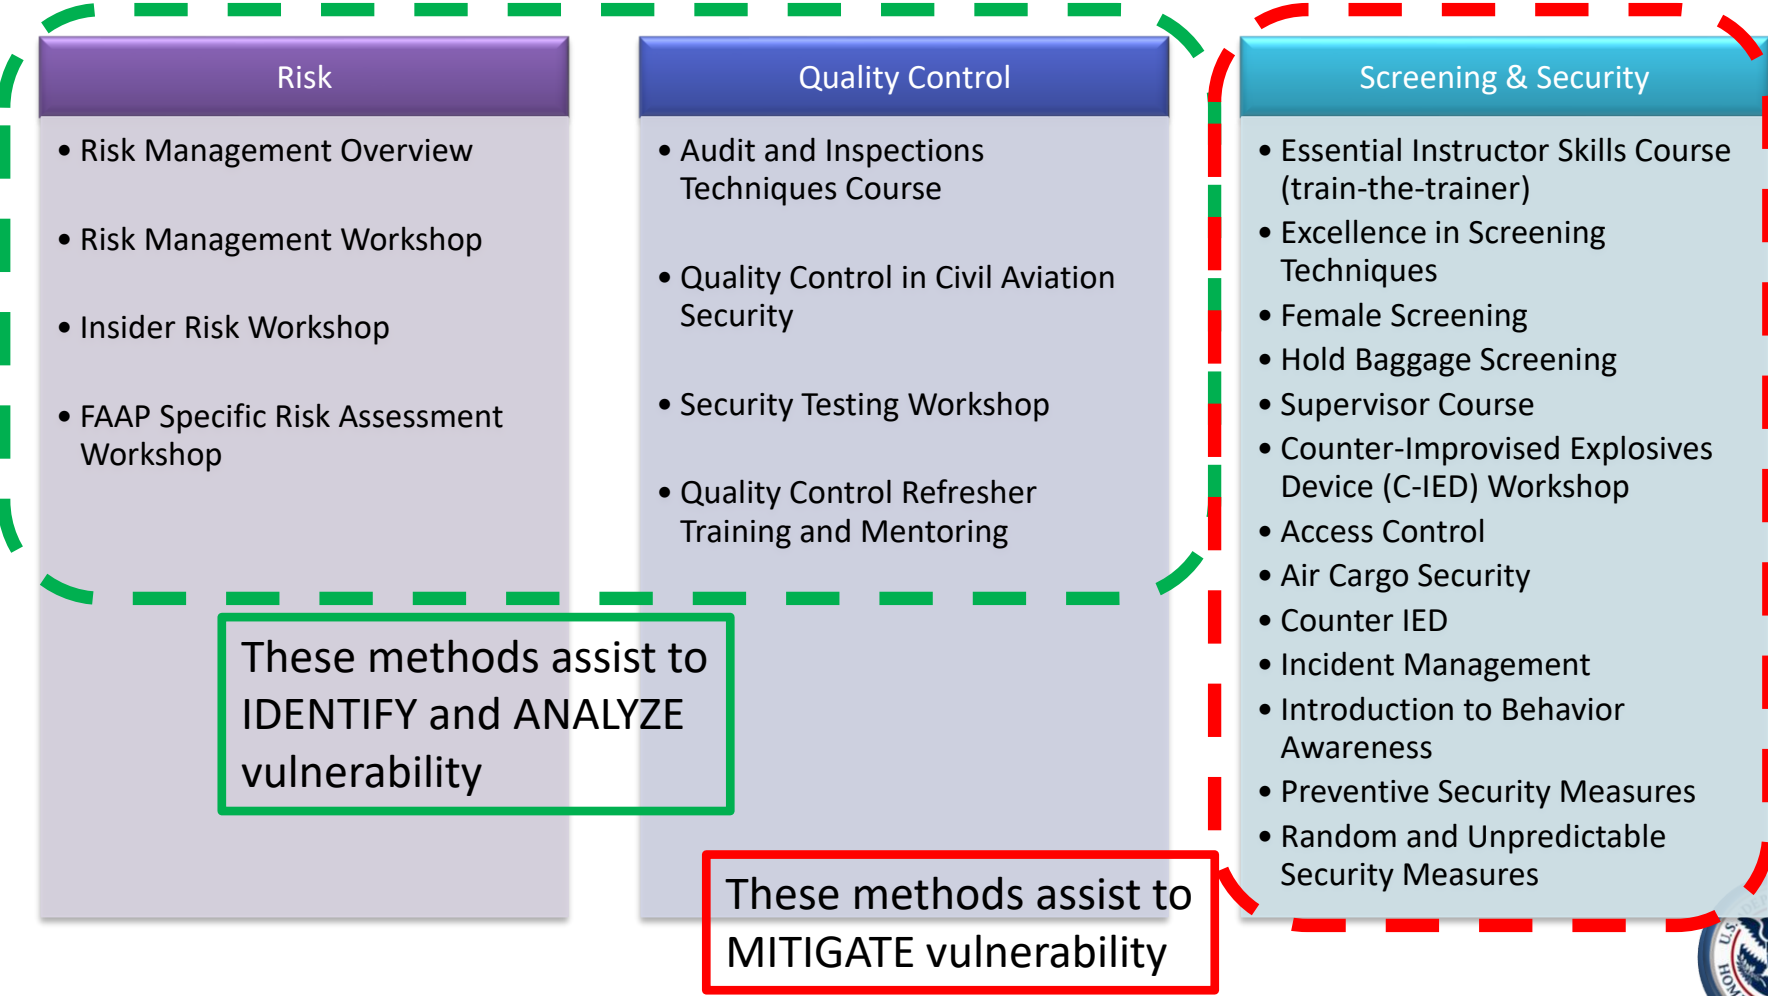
Risk

• Risk Management Overview

• Risk Management Workshop

• Insider Risk Workshop

• FAAP Specific Risk Assessment Workshop

Quality Control

• Audit and Inspections Techniques Course

• Quality Control in Civil Aviation Security

• Security Testing Workshop

• Quality Control Refresher Training and Mentoring

Screening & Security

• Essential Instructor Skills Course (train-the-trainer)
• Excellence in Screening Techniques
• Female Screening
• Hold Baggage Screening
• Supervisor Course
• Counter-Improvised Explosives Device (C-IED) Workshop
• Access Control
• Air Cargo Security
• Counter IED
• Incident Management
• Introduction to Behavior Awareness
• Preventive Security Measures
• Random and Unpredictable Security Measures

These methods assist to IDENTIFY and ANALYZE vulnerability

These methods assist to MITIGATE vulnerability